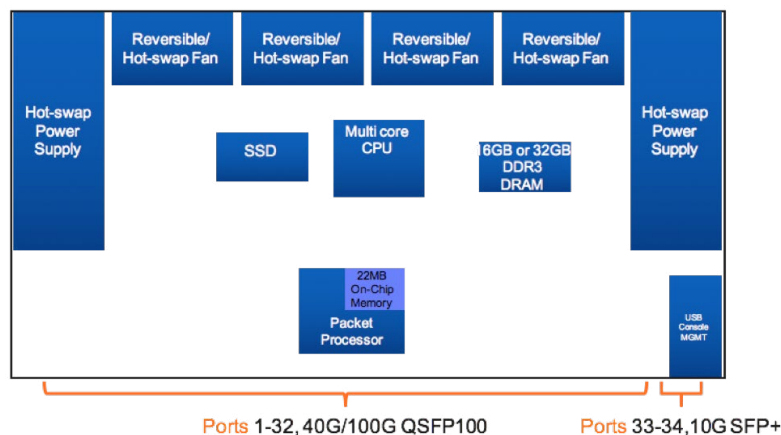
Hot-swap Power Supply

Reversible/ Hot-swap Fan

Reversible/ Hot-swap Fan

Reversible/ Hot-swap Fan

Reversible/ Hot-swap Fan

Hot-swap Power Supply

SSD

Multi core CPU

16GB or 32GB DDR3 DRAM

22MB On-Chip Memory

Packet Processor

USB Console MGMT

Ports 1-32, 40G/100G QSFP100

Ports 33-34, 10G SFP+